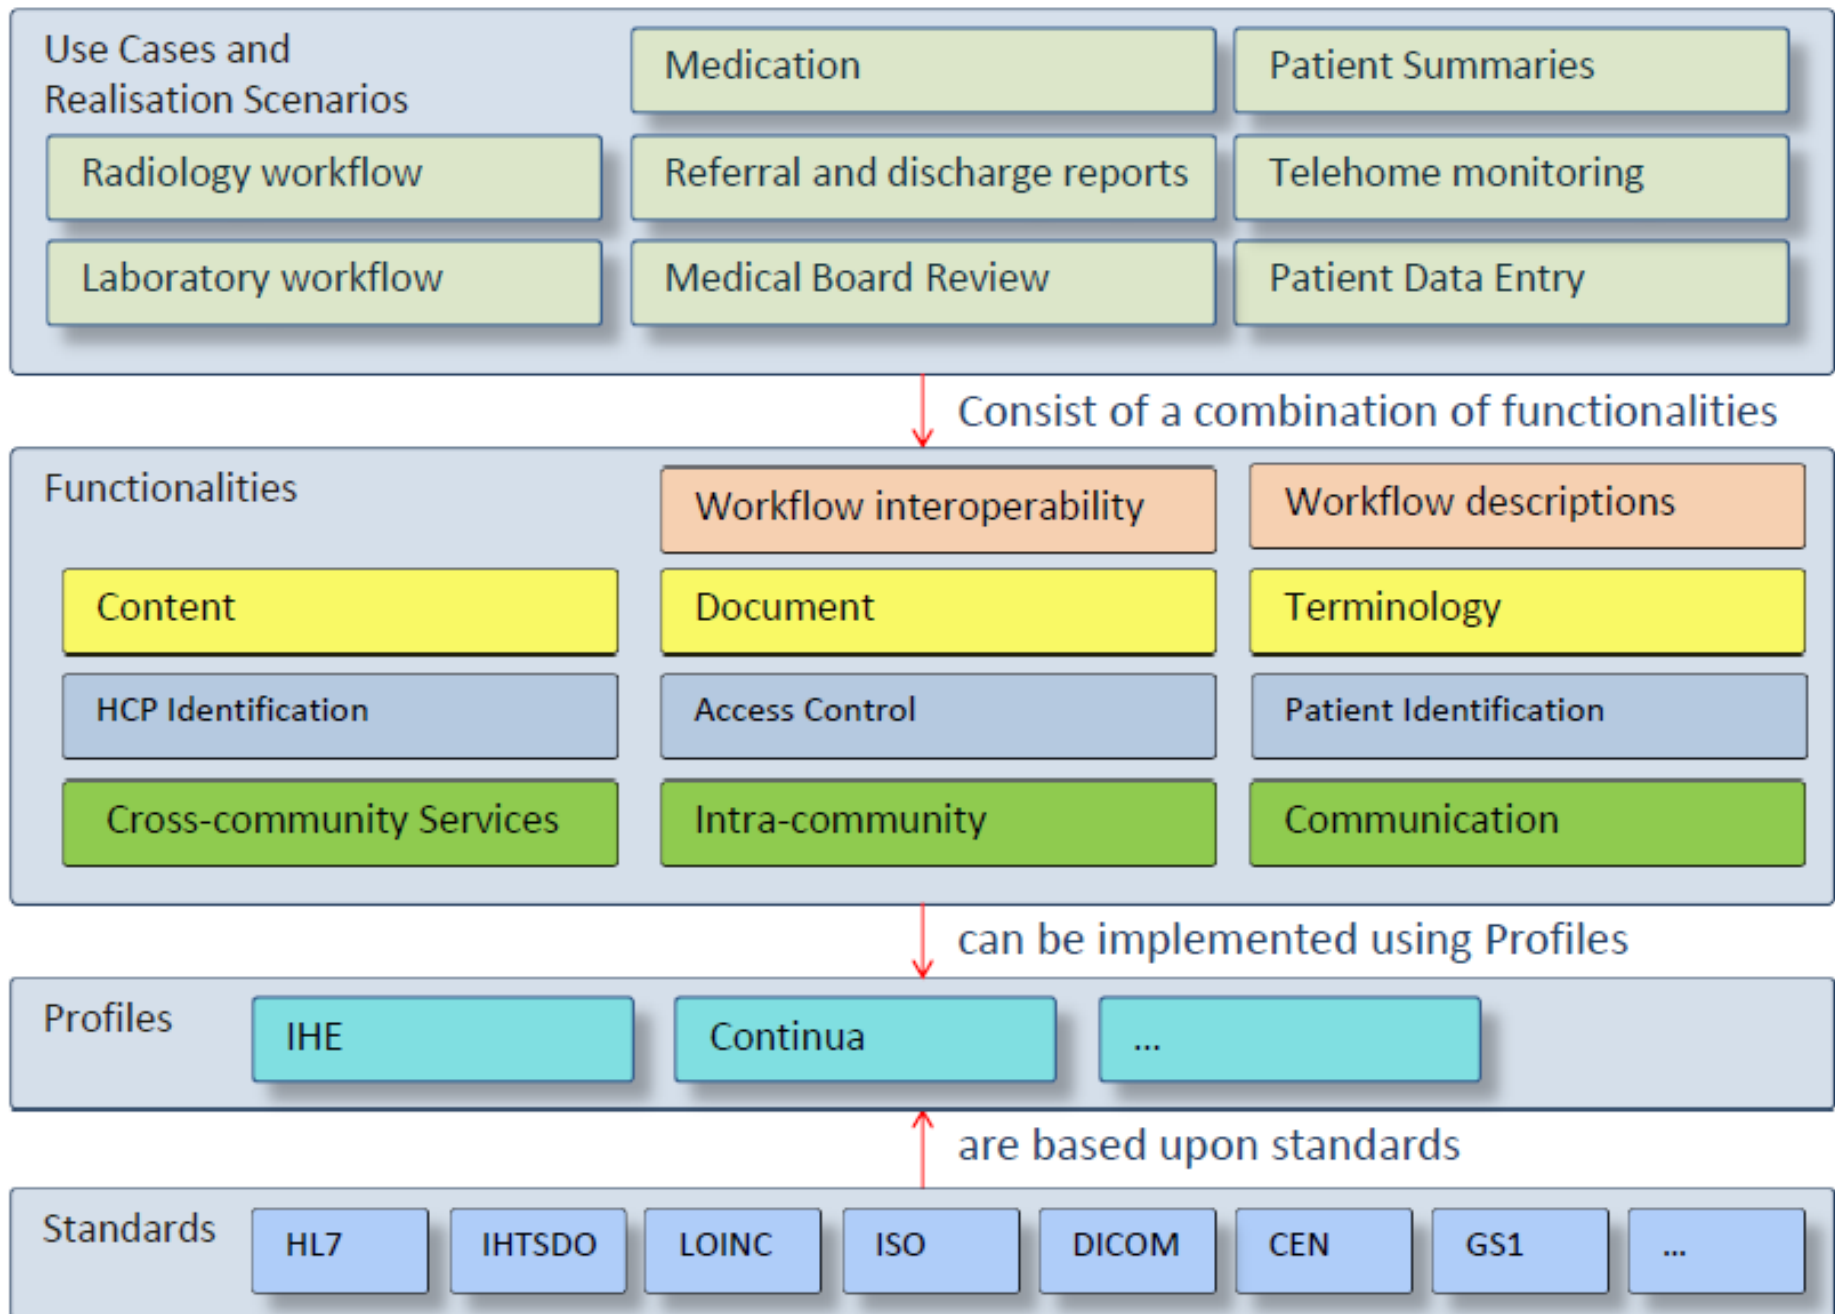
Use Cases and Realisation Scenarios

Medication

Patient Summaries

Radiology workflow

Referral and discharge reports

Telehome monitoring

Laboratory workflow

Medical Board Review

Patient Data Entry

Consist of a combination of functionalities

Functionalities

Workflow interoperability

Workflow descriptions

Content

Document

Terminology

HCP Identification

Access Control

Patient Identification

Cross-community Services

Intra-community

Communication

can be implemented using Profiles

Profiles

IHE

Continua

...

are based upon standards

Standards

HL7

IHTSDO

LOINC

ISO

DICOM

CEN

GS1

...